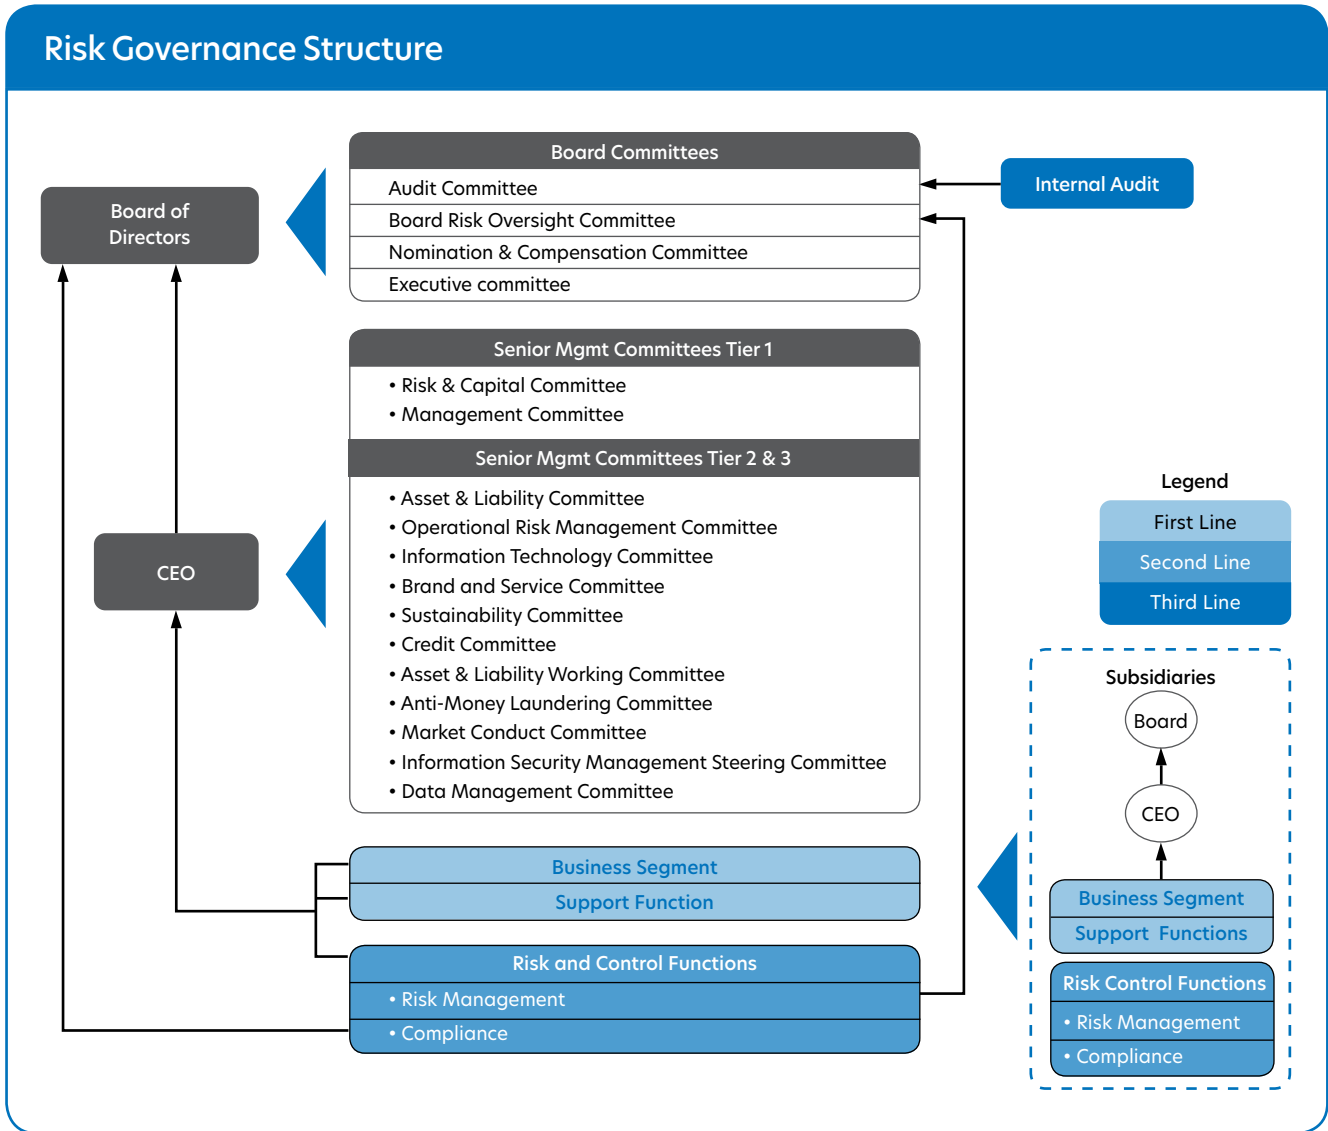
Risk Governance Structure

Board of Directors

Board Committees
Audit Committee
Board Risk Oversight Committee
Nomination & Compensation Committee
Executive committee

Internal Audit

CEO

Senior Mgmt Committees Tier 1
• Risk & Capital Committee
• Management Committee

Senior Mgmt Committees Tier 2 & 3
• Asset & Liability Committee
• Operational Risk Management Committee
• Information Technology Committee
• Brand and Service Committee
• Sustainability Committee
• Credit Committee
• Asset & Liability Working Committee
• Anti-Money Laundering Committee
• Market Conduct Committee
• Information Security Management Steering Committee
• Data Management Committee

Legend
First Line
Second Line
Third Line

Subsidiaries
Board
CEO
Business Segment
Support Functions
Risk Control Functions
• Risk Management
• Compliance

Business Segment
Support Function

Risk and Control Functions
• Risk Management
• Compliance